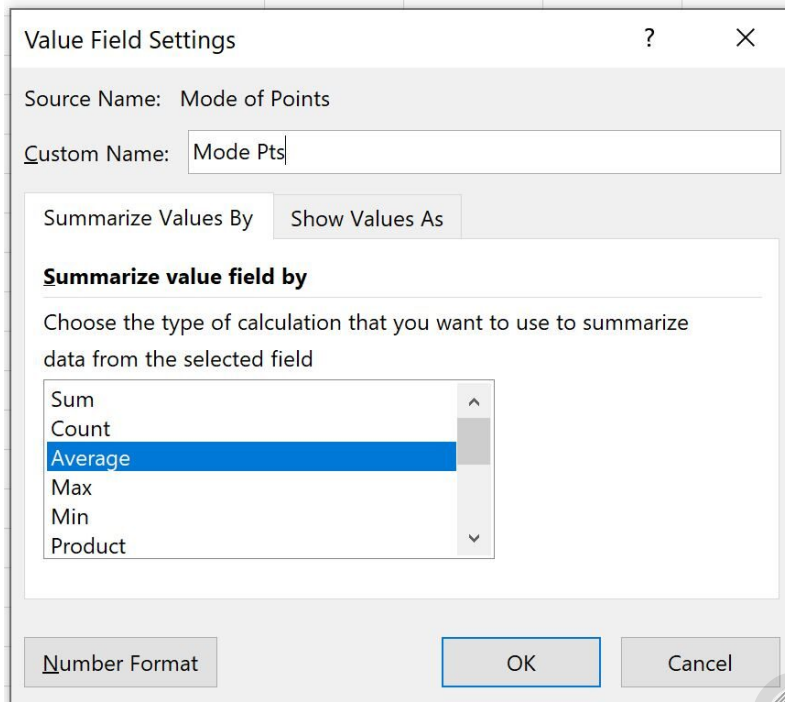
Value Field Settings ? ×

Source Name: Mode of Points

Custom Name: Mode Pts

Summarize Values By | Show Values As

Summarize value field by

Choose the type of calculation that you want to use to summarize data from the selected field

Sum
Count
Average
Max
Min
Product

Number Format | OK | Cancel